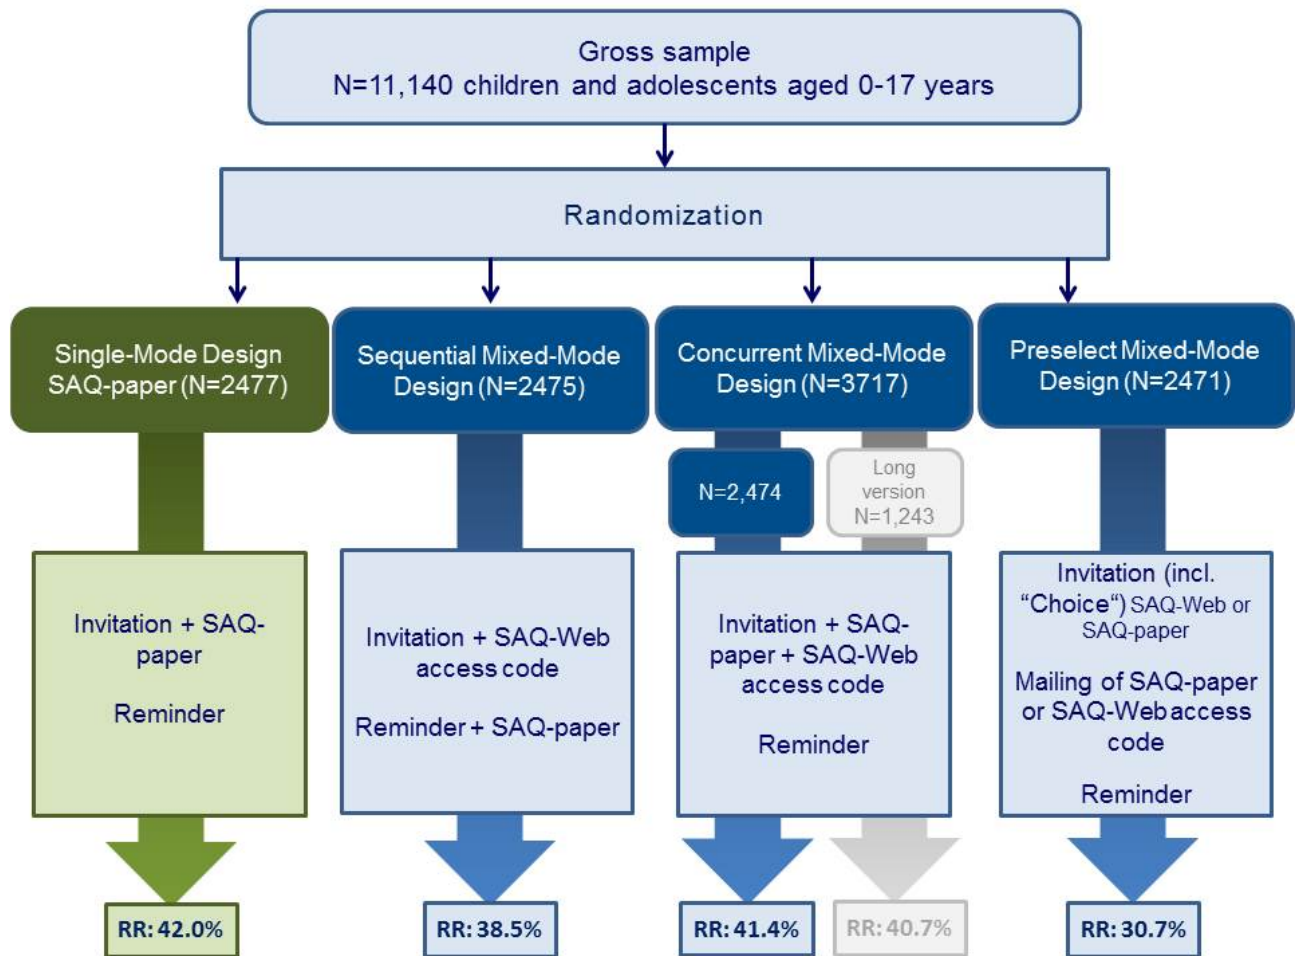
Gross sample
N=11,140 children and adolescents aged 0-17 years

Randomization

Single-Mode Design SAQ-paper (N=2477)

Invitation + SAQ-paper

Reminder

RR: 42.0%

Sequential Mixed-Mode Design (N=2475)

Invitation + SAQ-Web access code

Reminder + SAQ-paper

RR: 38.5%

Concurrent Mixed-Mode Design (N=3717)

N=2,474

Long version N=1,243

Invitation + SAQ-paper + SAQ-Web access code

Reminder

RR: 41.4%

RR: 40.7%

Preselect Mixed-Mode Design (N=2471)

Invitation (incl. "Choice") SAQ-Web or SAQ-paper

Mailing of SAQ-paper or SAQ-Web access code

Reminder

RR: 30.7%